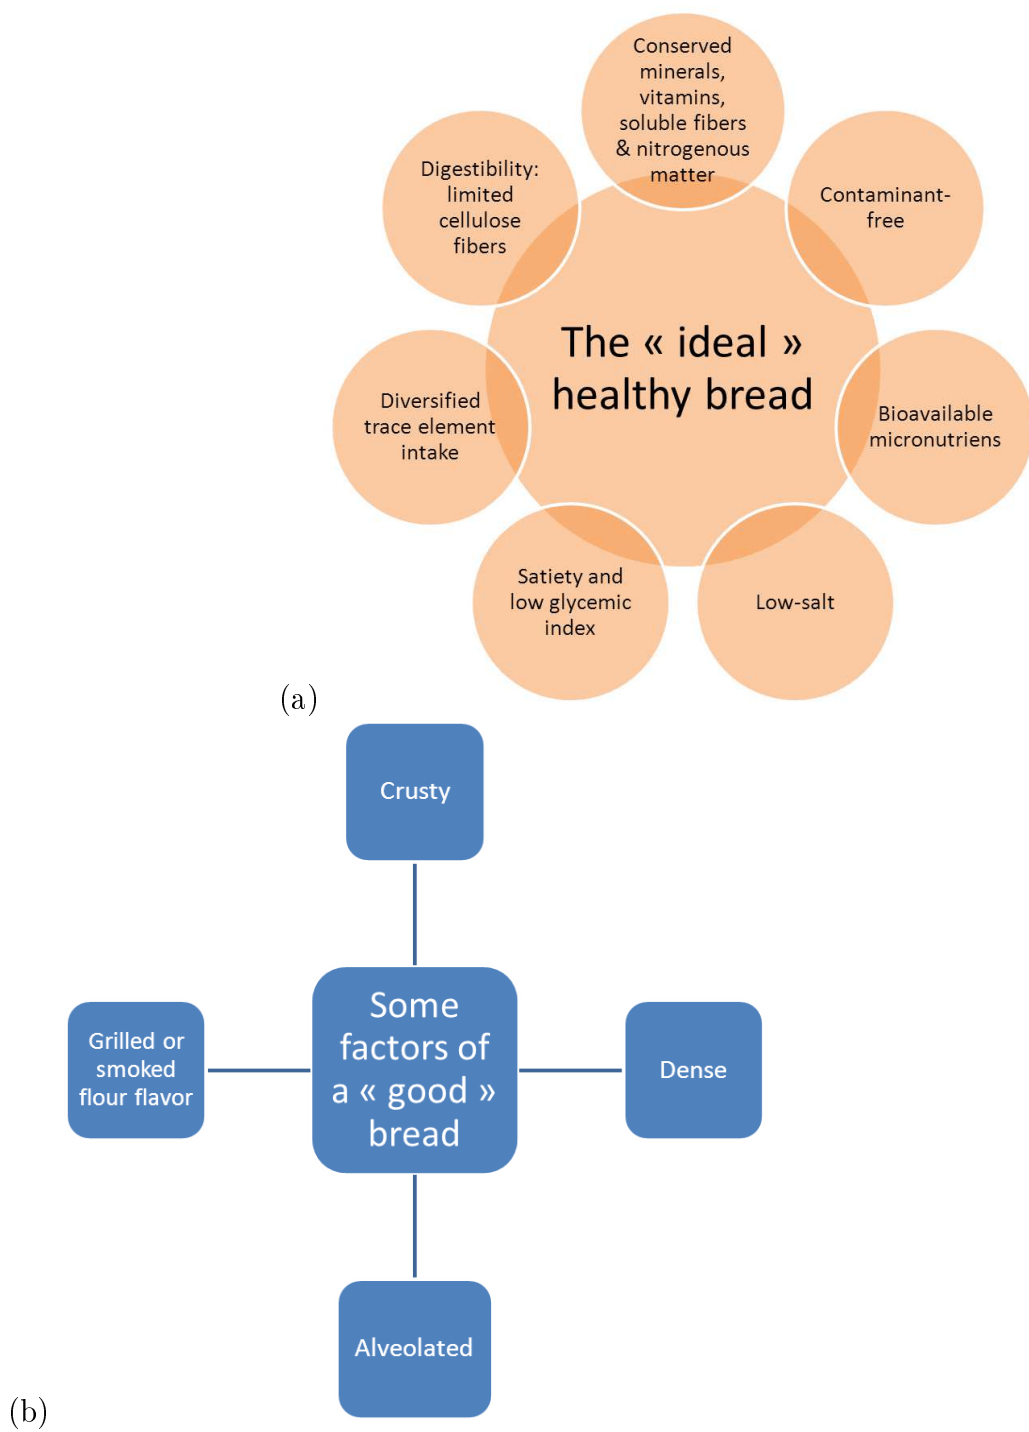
Conserved minerals, vitamins, soluble fibers & nitrogenous matter

Digestibility: limited cellulose fibers

Contaminant-free

The « ideal » healthy bread

Diversified trace element intake

Bioavailable micronutriens

Satiety and low glycemic index

Low-salt

(a)

Crusty

Grilled or smoked flour flavor

Some factors of a « good » bread

Dense

Alveolated

(b)